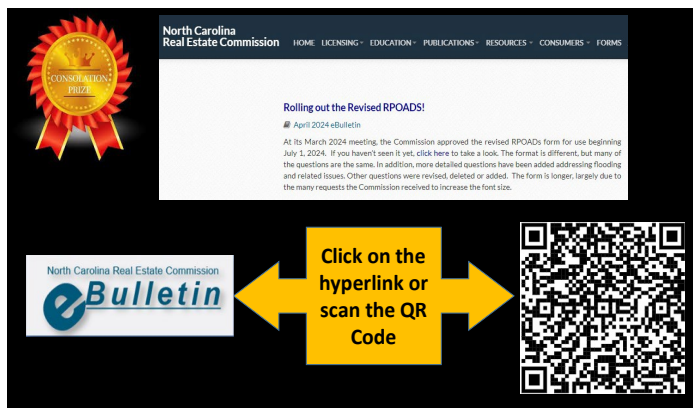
CONSOLATION PRIZE

North Carolina Real Estate Commission

HOME LICENSING EDUCATION PUBLICATIONS RESOURCES CONSUMERS FORMS

Rolling out the Revised RPOADS!

April 2024 eBulletin

At its March 2024 meeting, the Commission approved the revised RPOADs form for use beginning July 1, 2024. If you haven't seen it yet, click here to take a look. The format is different, but many of the questions are the same. In addition, more detailed questions have been added addressing flooding and related issues. Other questions were revised, deleted or added. The form is longer, largely due to the many requests the Commission received to increase the font size.

North Carolina Real Estate Commission

eBulletin

Click on the hyperlink or scan the QR Code